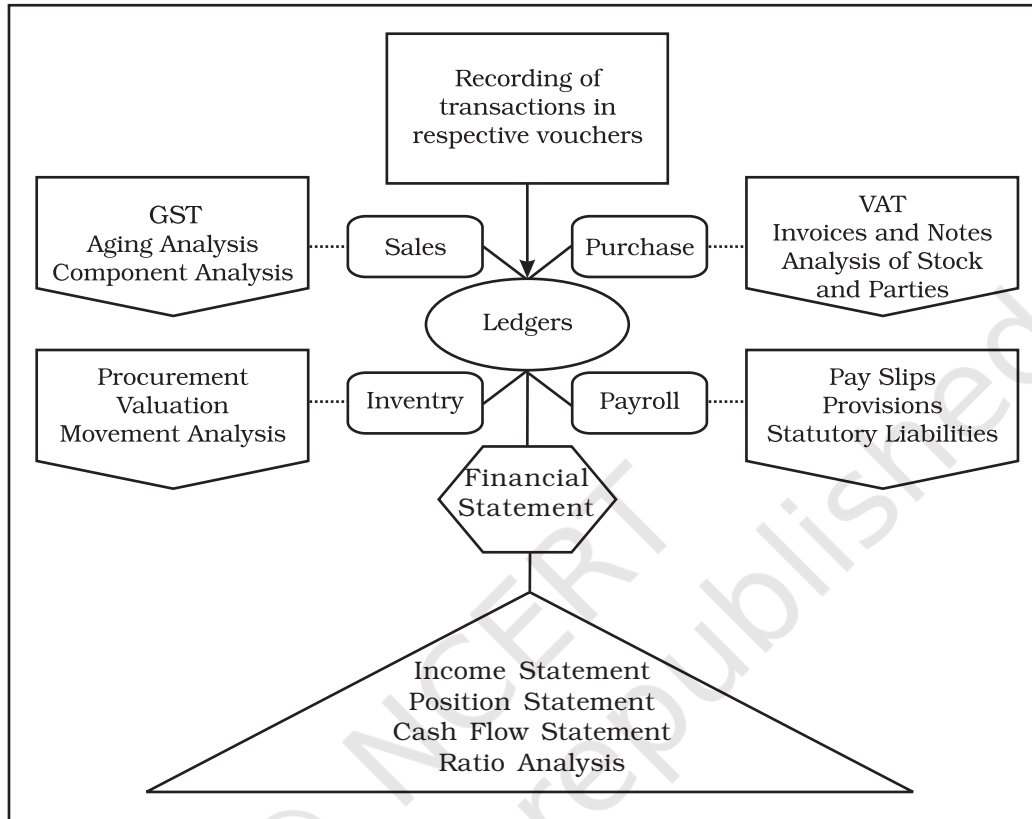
Recording of transactions in respective vouchers

GST
Aging Analysis
Component Analysis

Sales

Purchase

VAT
Invoices and Notes
Analysis of Stock and Parties

Ledgers

Procurement
Valuation
Movement Analysis

Inventry

Payroll

Pay Slips
Provisions
Statutory Liabilities

Financial Statement

Income Statement
Position Statement
Cash Flow Statement
Ratio Analysis

© NCERT not to be republished